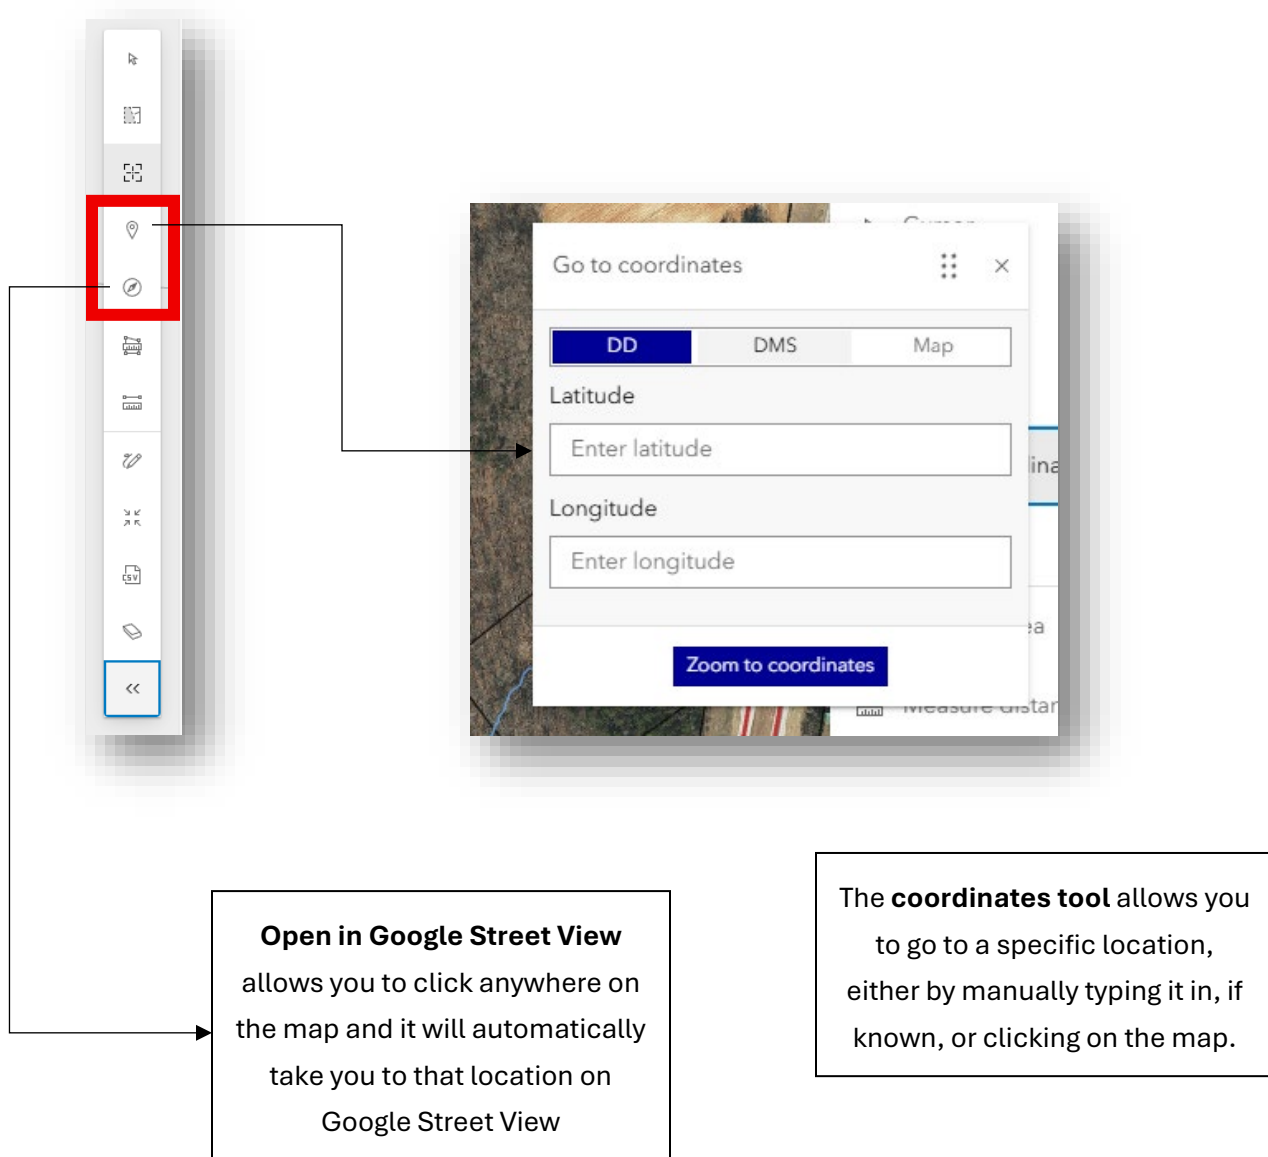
Go to coordinates

DD DMS Map

Latitude

Enter latitude

Longitude

Enter longitude

Zoom to coordinates

The **coordinates tool** allows you to go to a specific location, either by manually typing it in, if known, or clicking on the map.

**Open in Google Street View** allows you to click anywhere on the map and it will automatically take you to that location on Google Street View